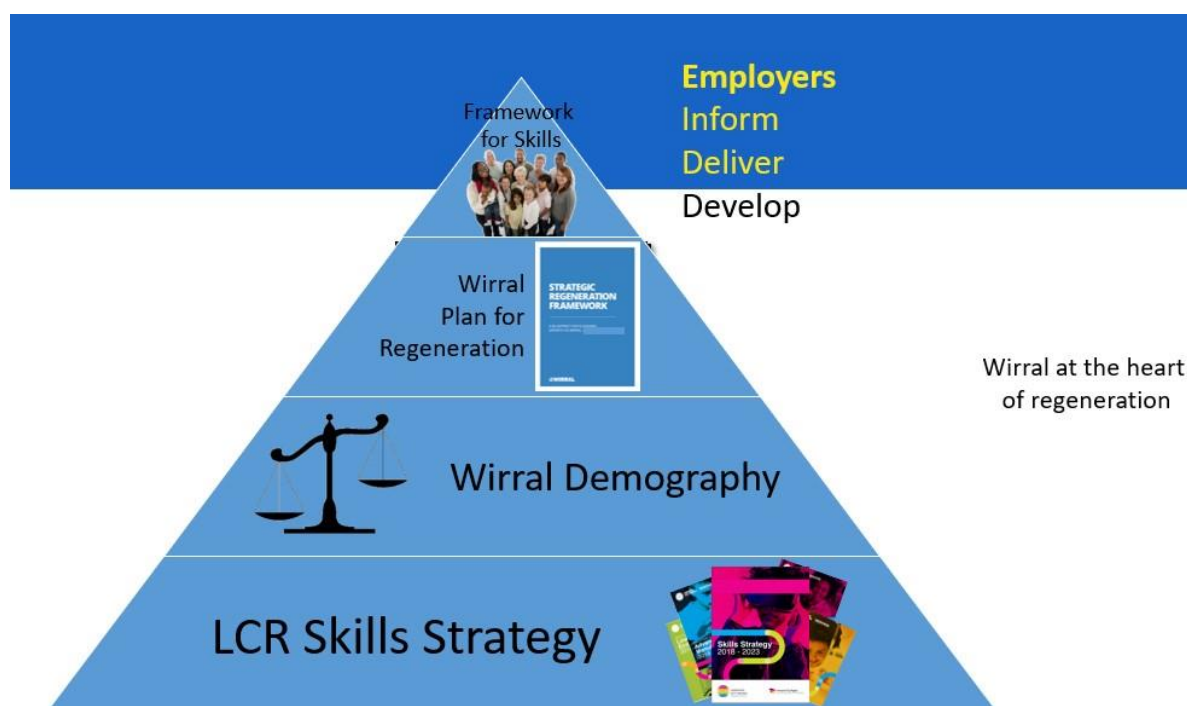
Framework for Skills

Employers
Inform
Deliver
Develop

Wirral Plan for Regeneration

STRATEGIC REGENERATION FRAMEWORK

WIRRAL

Wirral at the heart of regeneration

Wirral Demography

LCR Skills Strategy

Skills Strategy 2018 - 2023